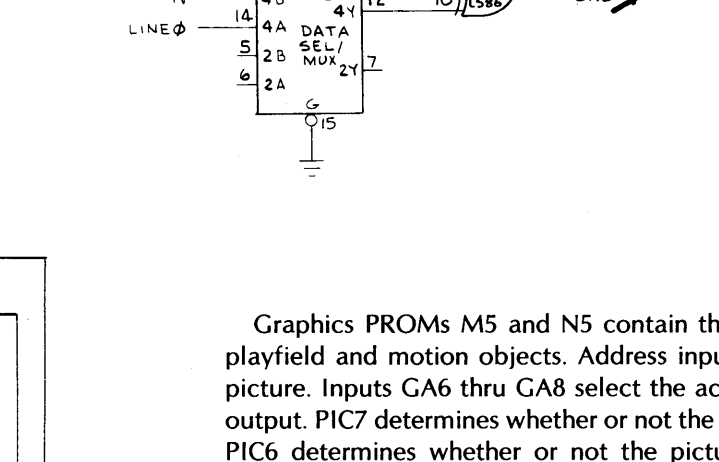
14
LINEØ
4A
5
2B
6
2A
DATA
SEL/
MUX
4Y
12
2Y
7
G
15
10
LS86

Graphics PROMs M5 and N5 contain th playfield and motion objects. Address inpu picture. Inputs GA6 thru GA8 select the ac output. PIC7 determines whether or not the PIC6 determines whether or not the pictu